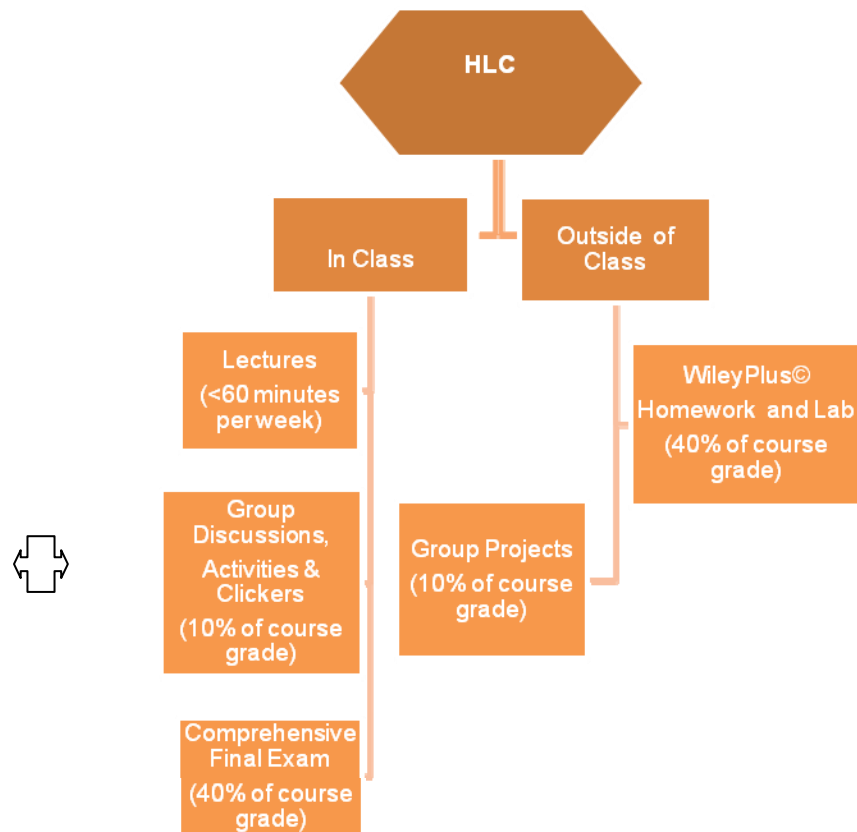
HLC

In Class

Outside of Class

Lectures (<60 minutes perweek)

Group Discussions, Activities & Clickers (10% of course grade)

Comprehensive Final Exam (40% of course grade)

WileyPlus© Homework and Lab (40% of course grade)

Group Projects (10% of course grade)